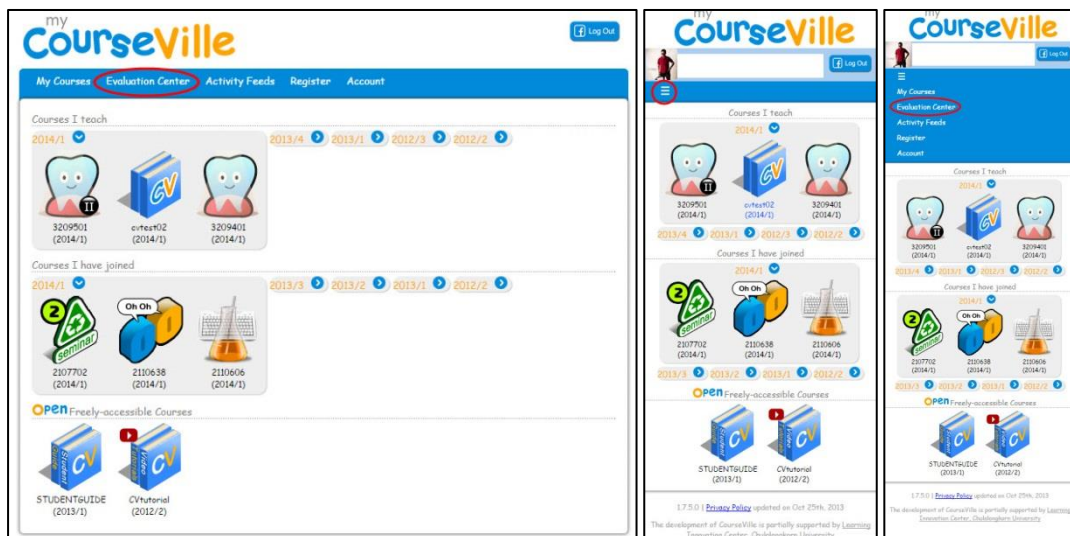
my CourseVille

Log Out

My Courses Evaluation Center Activity Feeds Register Account

Courses I teach

2014/1 2013/4 2013/1 2012/3 2012/2

3209501 (2014/1) cvtest02 (2014/1) 3209401 (2014/1)

Courses I have joined

2014/1 2013/3 2013/2 2013/1 2012/2

2107702 (2014/1) 2110638 (2014/1) 2110606 (2014/1)

OPEN Freely-accessible Courses

STUDENTGUIDE (2013/1) CVtutorial (2012/2)

my CourseVille

Log Out

Courses I teach

2014/1

3209501 (2014/1) cvtest02 (2014/1) 3209401 (2014/1)

2013/4 2013/1 2012/3 2012/2

Courses I have joined

2014/1

2107702 (2014/1) 2110638 (2014/1) 2110606 (2014/1)

2013/3 2013/2 2013/1 2012/2

OPEN Freely-accessible Courses

STUDENTGUIDE (2013/1) CVtutorial (2012/2)

1.7.5.0 | Privacy Policy updated on Oct 25th, 2013

The development of CourseVille is partially supported by Learning Innovation Center, Chulalongkorn University

my CourseVille

Log Out

My Courses
Evaluation Center
Activity Feeds
Register
Account

Courses I teach

2014/1

3209501 (2014/1) cvtest02 (2014/1) 3209401 (2014/1)

2013/4 2013/1 2012/3 2012/2

Courses I have joined

2014/1

2107702 (2014/1) 2110638 (2014/1) 2110606 (2014/1)

2013/3 2013/2 2013/1 2012/2

OPEN Freely-accessible Courses

STUDENTGUIDE (2013/1) CVtutorial (2012/2)

1.7.5.0 | Privacy Policy updated on Oct 25th, 2013

The development of CourseVille is partially supported by Learning Innovation Center, Chulalongkorn University